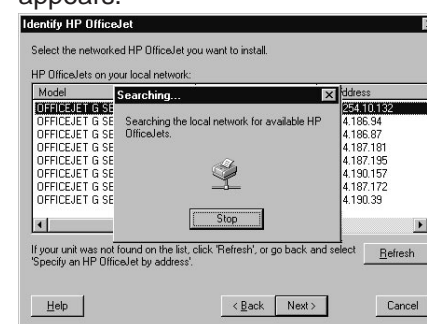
appears:

Identify HP OfficeJet

Select the networked HP OfficeJet you want to install.

HP OfficeJets on your local network:

| Model | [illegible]ddress |
|---|---|
| OFFICEJET G SE | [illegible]254.10.132 |
| OFFICEJET G SE | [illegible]4.186.94 |
| OFFICEJET G SE | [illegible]4.186.87 |
| OFFICEJET G SE | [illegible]4.187.181 |
| OFFICEJET G SE | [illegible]4.187.195 |
| OFFICEJET G SE | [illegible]4.190.157 |
| OFFICEJET G SE | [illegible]4.187.172 |
| OFFICEJET G SE | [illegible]4.190.39 |

Searching...

Searching the local network for available HP OfficeJets.

Stop

If your unit was not found on the list, click 'Refresh', or go back and select 'Specify an HP OfficeJet by address'.

Refresh

Help

< Back

Next >

Cancel